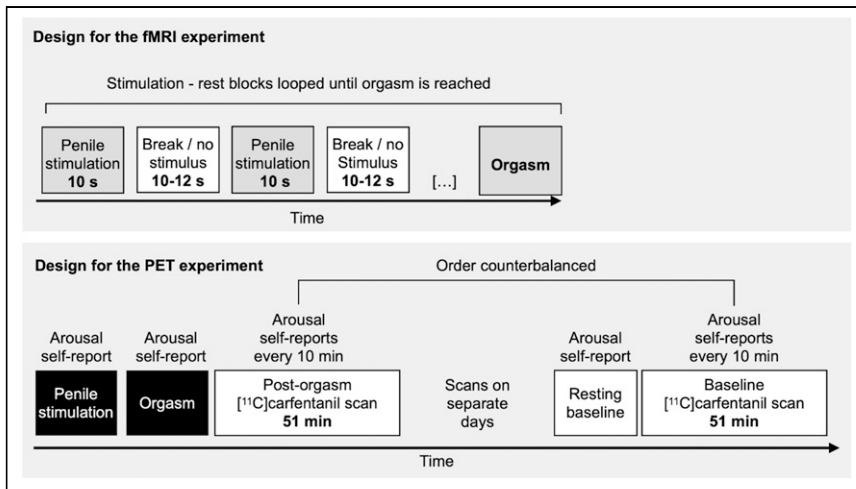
Design for the fMRI experiment

Stimulation - rest blocks looped until orgasm is reached

Penile stimulation **10 s**

Break / no stimulus **10-12 s**

Penile stimulation **10 s**

Break / no Stimulus **10-12 s**

[...]

**Orgasm**

Time

Design for the PET experiment

Order counterbalanced

Arousal self-report

Penile stimulation

Arousal self-report

Orgasm

Arousal self-reports every 10 min

Post-orgasm [$^{11}$C]carfentanil scan **51 min**

Scans on separate days

Arousal self-report

Resting baseline

Arousal self-reports every 10 min

Baseline [$^{11}$C]carfentanil scan **51 min**

Time